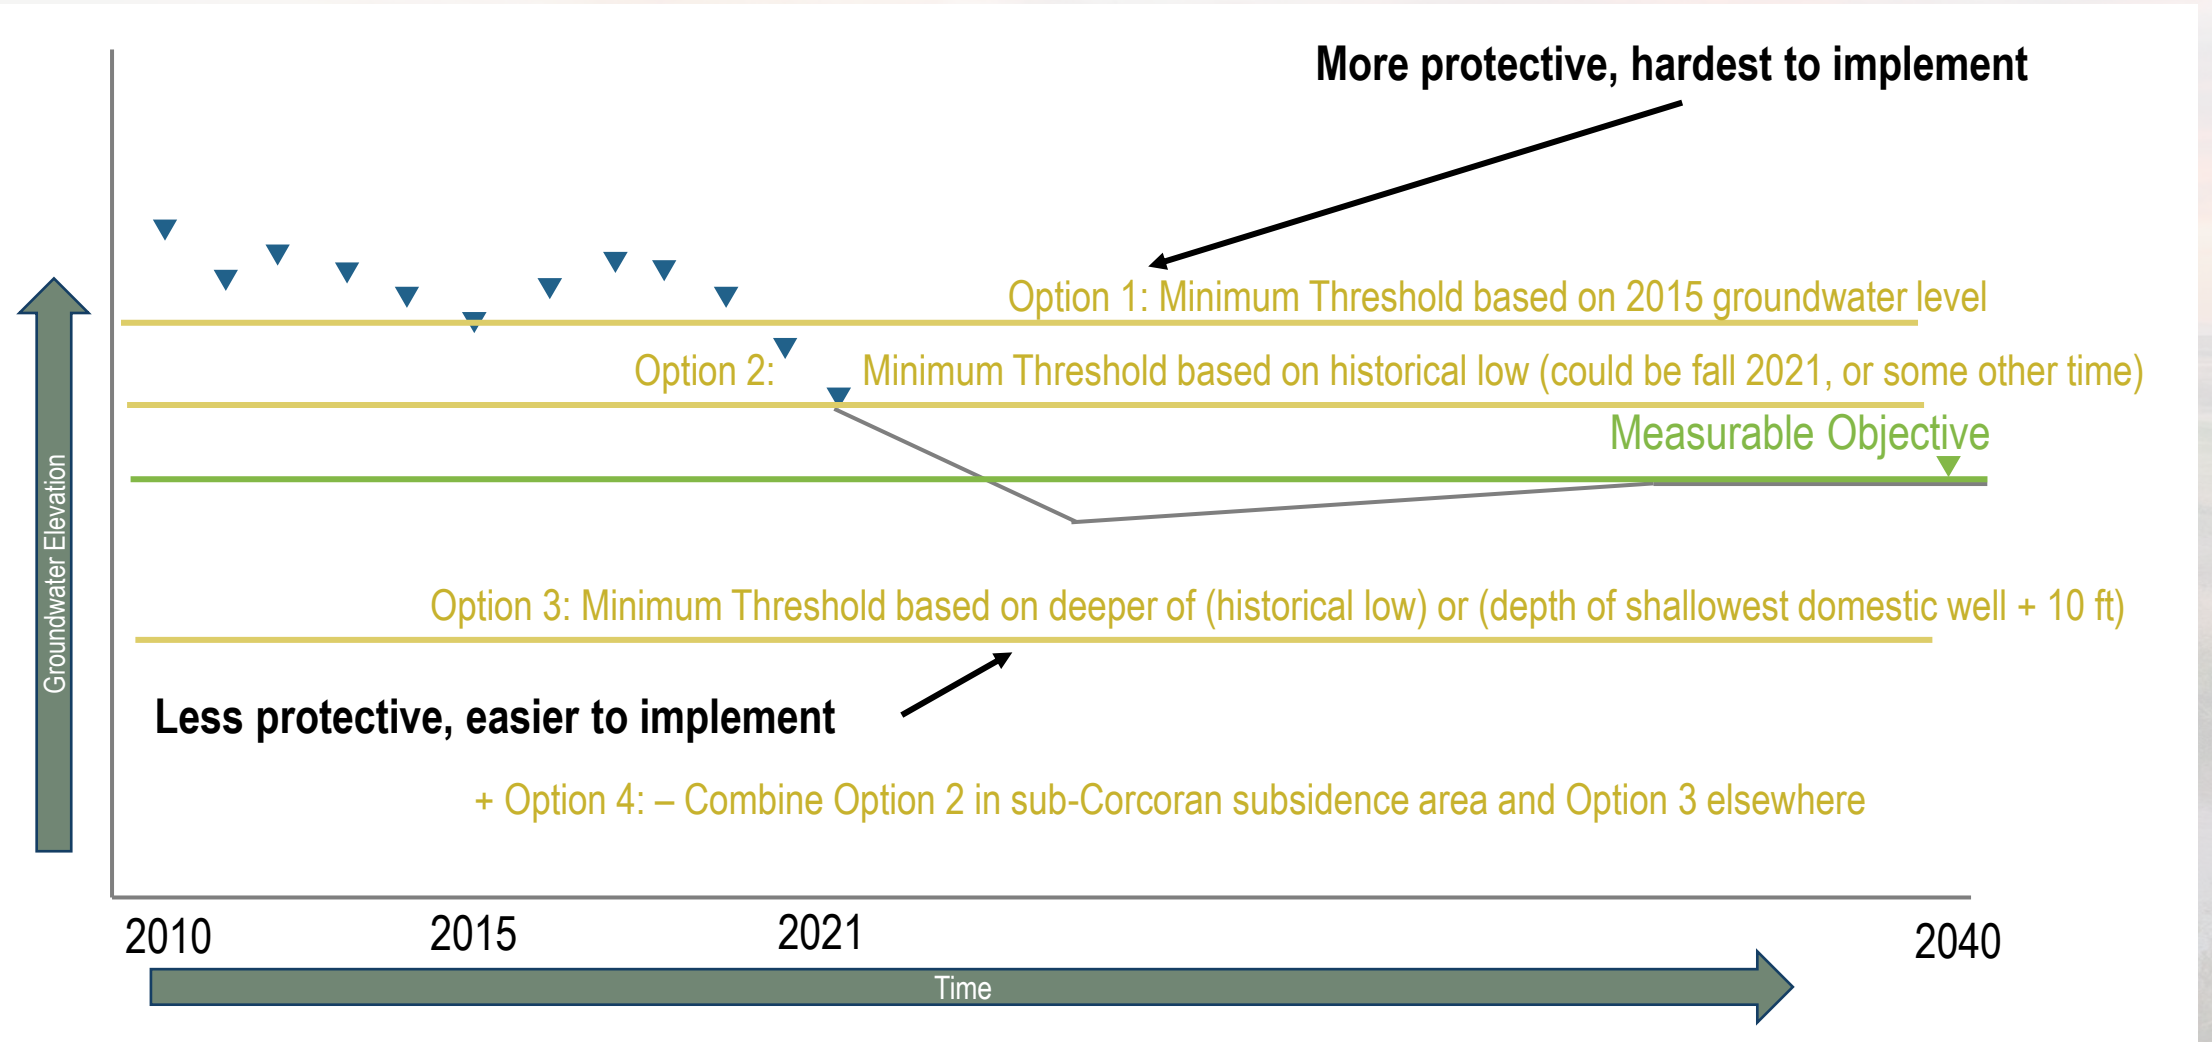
More protective, hardest to implement

Option 1: Minimum Threshold based on 2015 groundwater level

Option 2: Minimum Threshold based on historical low (could be fall 2021, or some other time)

Measurable Objective

Option 3: Minimum Threshold based on deeper of (historical low) or (depth of shallowest domestic well + 10 ft)

Less protective, easier to implement

+ Option 4: – Combine Option 2 in sub-Corcoran subsidence area and Option 3 elsewhere

Groundwater Elevation

2010
2015
2021
2040

Time